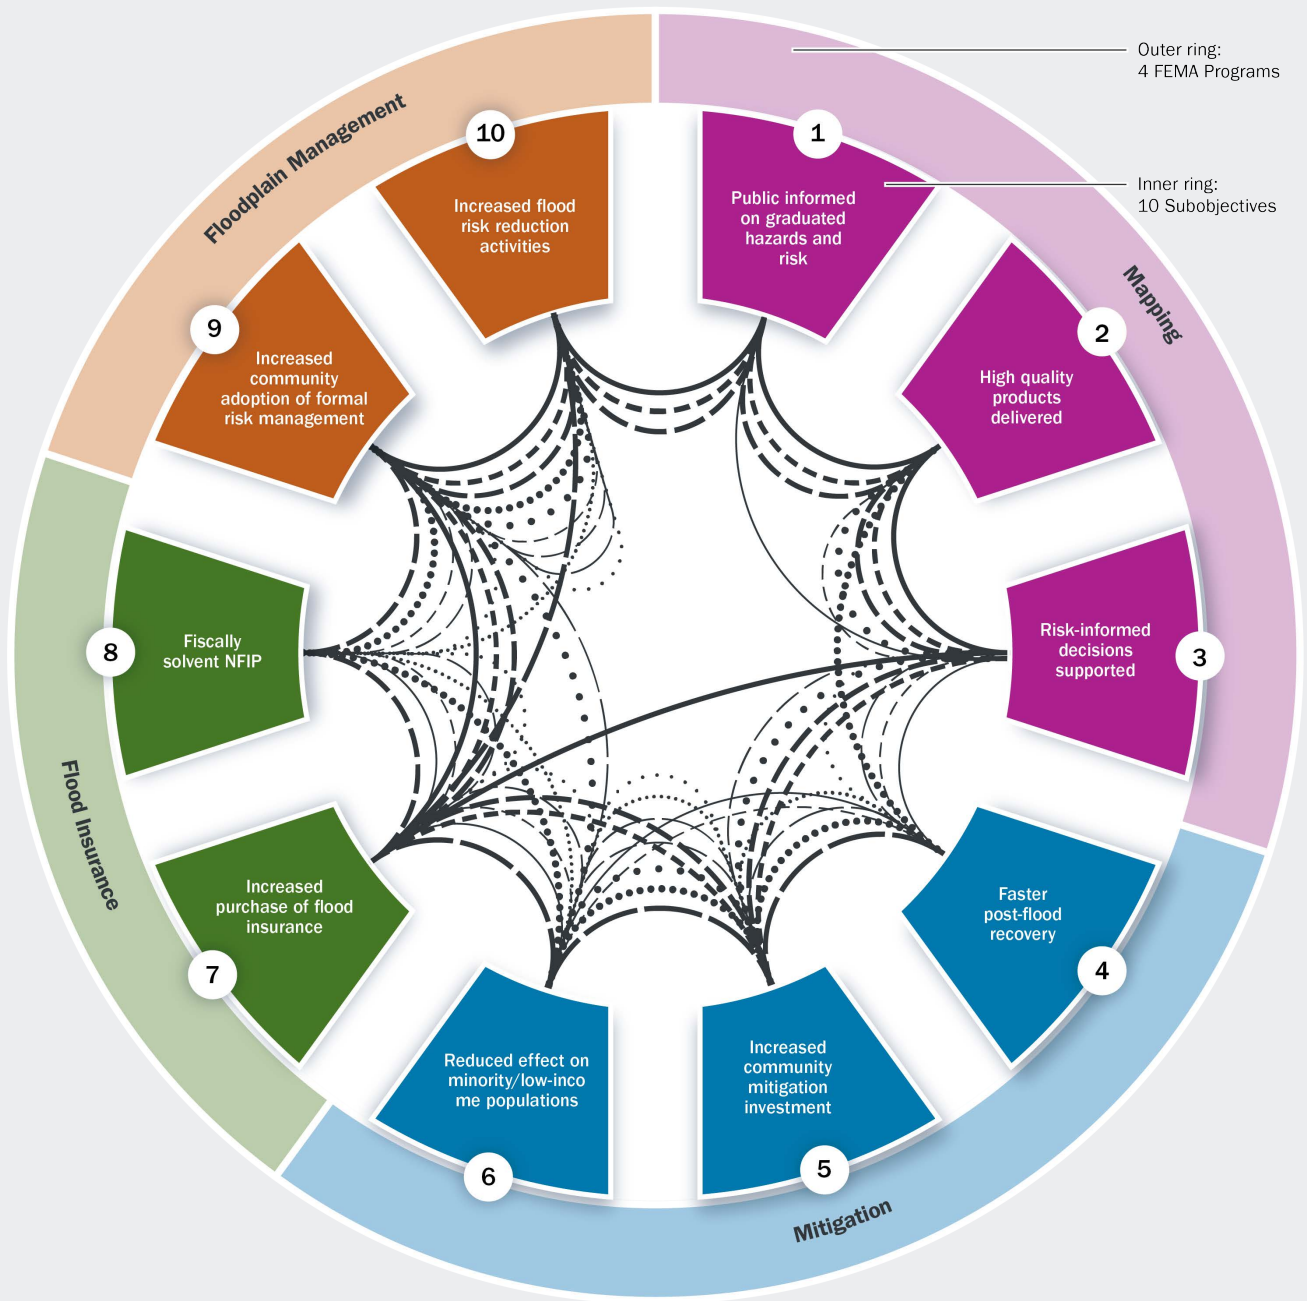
Outer ring:
4 FEMA Programs

Inner ring:
10 Subobjectives

Floodplain Management

Mapping

Flood Insurance

Mitigation

10
Increased flood risk reduction activities

1
Public informed on graduated hazards and risk

2
High quality products delivered

3
Risk-informed decisions supported

4
Faster post-flood recovery

5
Increased community mitigation investment

6
Reduced effect on minority/low-income populations

7
Increased purchase of flood insurance

8
Fiscally solvent NFIP

9
Increased community adoption of formal risk management